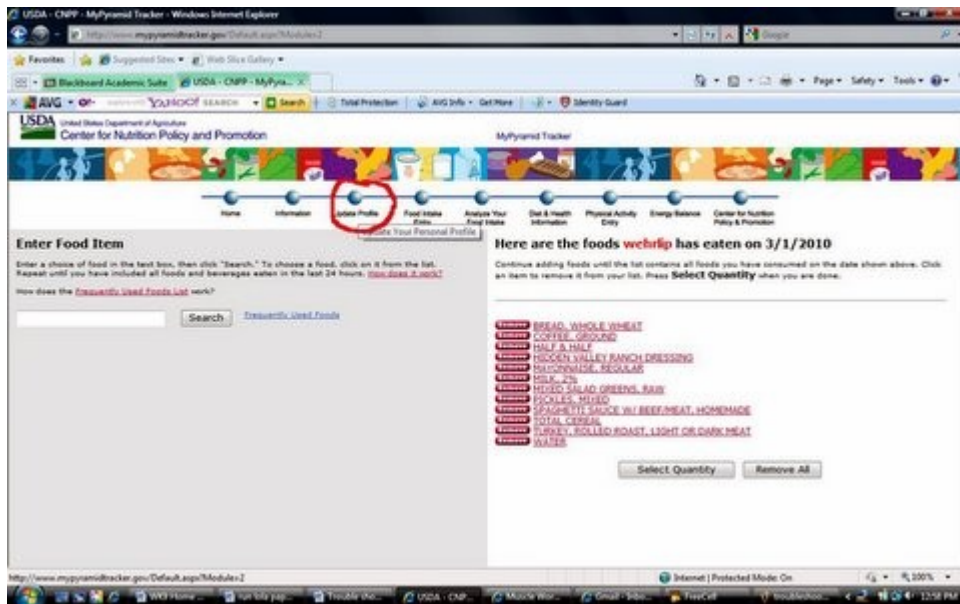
USDA - CNPP - MyPyramid Tracker - Windows Internet Explorer

http://www.mypyramidtracker.gov/Default.aspx?Module=2

Google

Favorites | Suggested Sites | Web Slice Gallery

Blackboard Academic Suite | USDA - CNPP - MyPyra...

Page | Safety | Tools

AVG | YAHOO! SEARCH | Search | Total Protection | AVG Info | Get More | Identity Guard

USDA United States Department of Agriculture
Center for Nutrition Policy and Promotion

MyPyramid Tracker

Home | Information | Update Profile | Food Intake Entry | Analyze Your Food Intake | Diet & Health Information | Physical Activity Entry | Energy Balance | Center for Nutrition Policy & Promotion

Update Your Personal Profile

Enter Food Item

Enter a choice of food in the text box, then click "Search." To choose a food, click on it from the list. Repeat until you have included all foods and beverages eaten in the last 24 hours. How does it work?

How does the Frequently Used Foods List work?

Search | Frequently Used Foods

Here are the foods webrlp has eaten on 3/1/2010

Continue adding foods until the list contains all foods you have consumed on the date shown above. Click an item to remove it from your list. Press Select Quantity when you are done.

Remove BREAD, WHOLE WHEAT
Remove COFFEE, GROUND
Remove HALF & HALF
Remove HIDDEN VALLEY RANCH DRESSING
Remove MAYONNAISE, REGULAR
Remove MILK, 2%
Remove MIXED SALAD GREENS, RAW
Remove PICKLES, MIXED
Remove SPAGHETTI SAUCE W/ BEEF/MEAT, HOMEMADE
Remove TOTAL CEREAL
Remove TURKEY, ROLLED ROAST, LIGHT OR DARK MEAT
Remove WATER

Select Quantity | Remove All

http://www.mypyramidtracker.gov/Default.aspx?Module=2

Internet | Protected Mode: On | 100%

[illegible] | run tidy pap... | Trouble sho... | USDA - CNP... | Muscle Wor... | Gmail - Inbo... | FreeCell | troubleshoo... | 12:58 PM